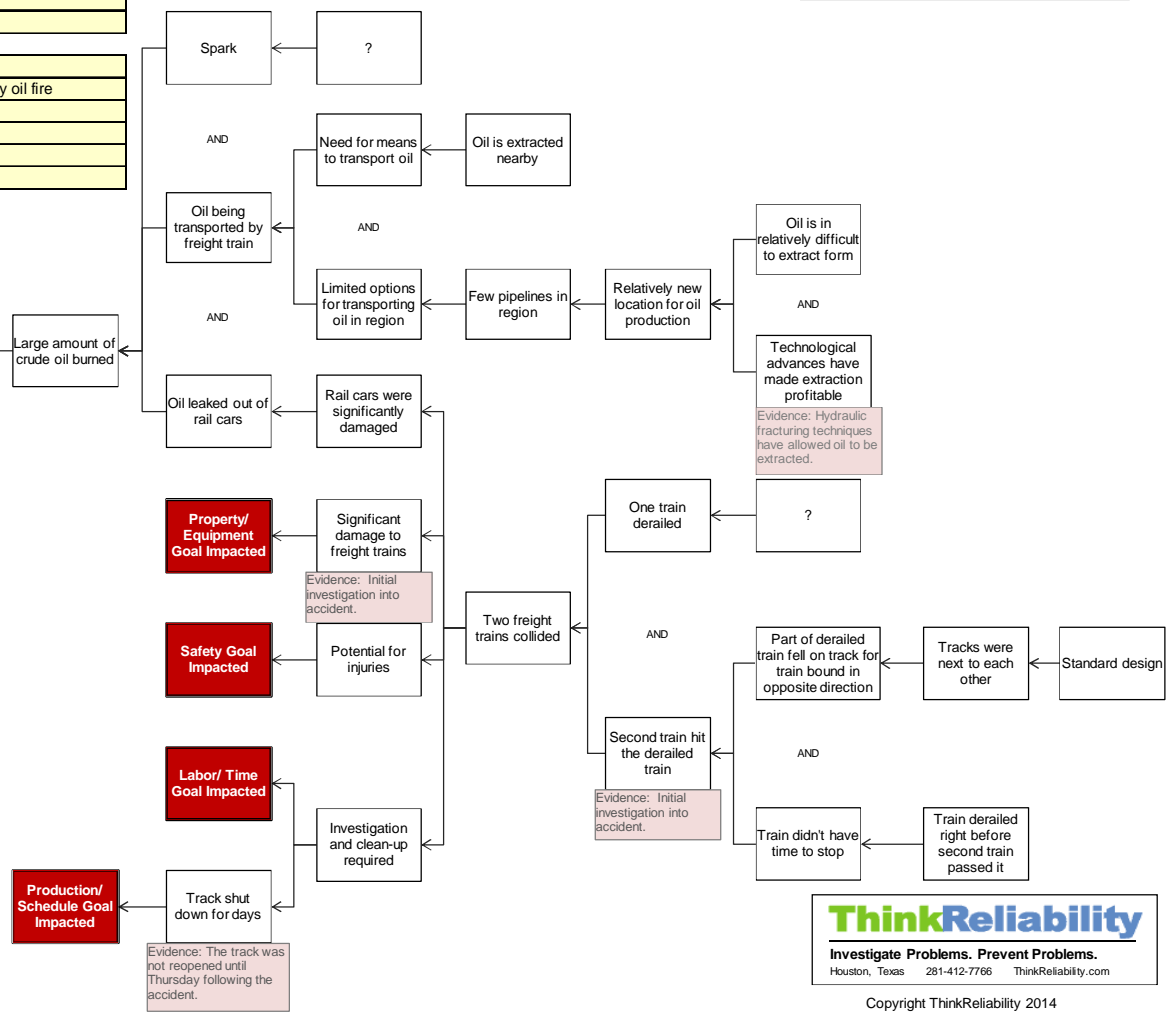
y oil fire

Spark

?

AND

Need for means to transport oil

Oil is extracted nearby

Oil being transported by freight train

AND

Oil is in relatively difficult to extract form

Limited options for transporting oil in region

Few pipelines in region

Relatively new location for oil production

AND

AND

Large amount of crude oil burned

Technological advances have made extraction profitable

Evidence: Hydraulic fracturing techniques have allowed oil to be extracted.

Oil leaked out of rail cars

Rail cars were significantly damaged

Property/ Equipment Goal Impacted

Significant damage to freight trains

Evidence: Initial investigation into accident.

One train derailed

?

Two freight trains collided

AND

Safety Goal Impacted

Potential for injuries

Part of derailed train fell on track for train bound in opposite direction

Tracks were next to each other

Standard design

Labor/ Time Goal Impacted

Second train hit the derailed train

Evidence: Initial investigation into accident.

AND

Investigation and clean-up required

Train didn't have time to stop

Train derailed right before second train passed it

Production/ Schedule Goal Impacted

Track shut down for days

Evidence: The track was not reopened until Thursday following the accident.

ThinkReliability
Investigate Problems. Prevent Problems.
Houston, Texas 281-412-7766 ThinkReliability.com

Copyright ThinkReliability 2014